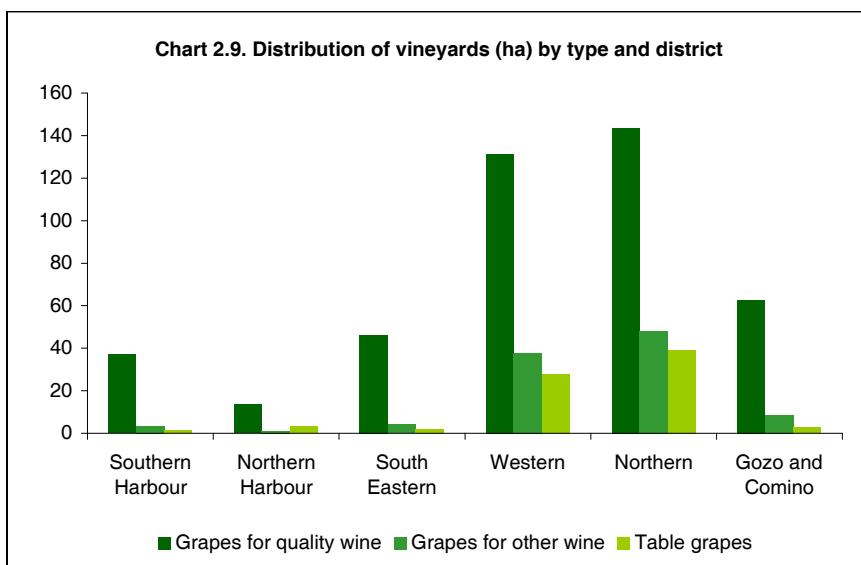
Chart 2.9. Distribution of vineyards (ha) by type and district

160
140
120
100
80
60
40
20
0

Southern Harbour
Northern Harbour
South Eastern
Western
Northern
Gozo and Comino

Grapes for quality wine
Grapes for other wine
Table grapes